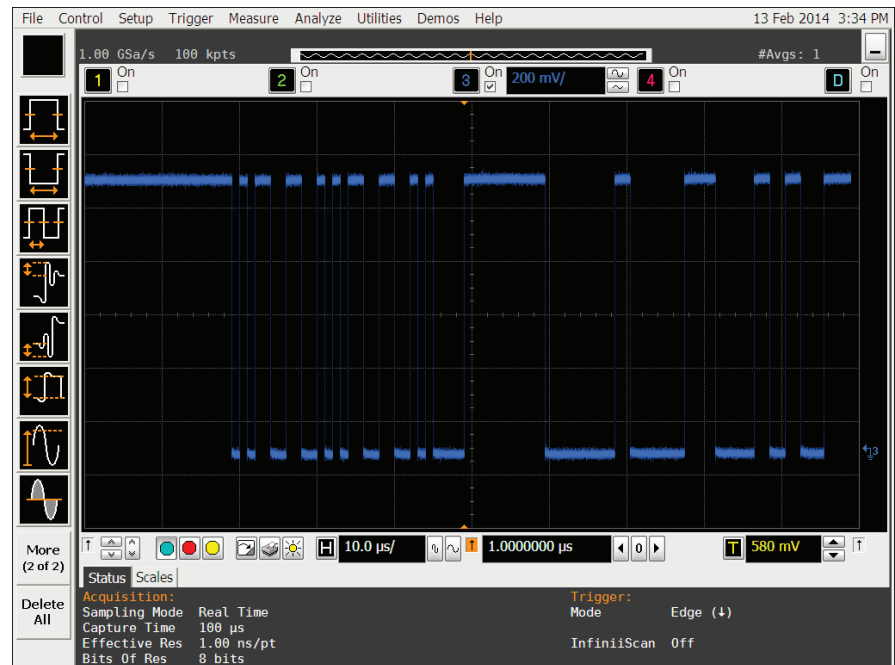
File Control Setup Trigger Measure Analyze Utilities Demos Help 13 Feb 2014 3:34 PM

1.00 GSa/s 100 kpts #Avgs: 1

1 On 2 On 3 On 200 mV/ 4 On D On

3

More (2 of 2)

Delete All

H 10.0 µs/ 1.0000000 µs 0 T 580 mV

Status Scales

Acquisition:
Sampling Mode Real Time
Capture Time 100 µs
Effective Res 1.00 ns/pt
Bits Of Res 8 bits

Trigger:
Mode Edge (↓)
InfiniiScan Off